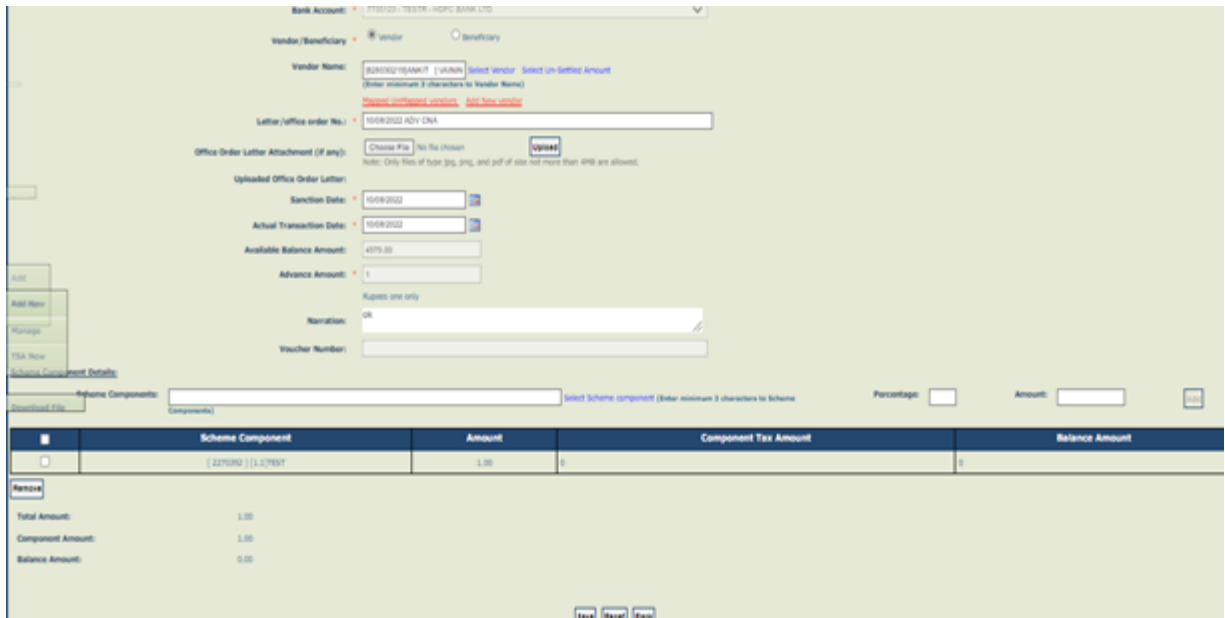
Bank Account: * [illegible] - TESTR - HDFC BANK LTD

Vendor/Beneficiary * Vendor Beneficiary

Vendor Name: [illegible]ANKIT [VAINN Select Vendor Select Un-Settled Amount
(Enter minimum 3 characters to Vendor Name)
Mapped Unflagged vendors Add New vendor

Letter/office order No.: * 10/08/2022 ADV CNA

Office Order Letter Attachment (if any): Choose File No file chosen Upload
Note: Only files of type jpg, png, and pdf of size not more than 4MB are allowed.

Uploaded Office Order Letter:

Sanction Date: * 10/08/2022

Actual Transaction Date: * 10/08/2022

Available Balance Amount: 4575.00

Advance Amount: * 1

Rupees one only

Narration: ok

Voucher Number:

Add
Add New
Manage
TSA New
Download File

Scheme Component Details:

Scheme Components: Select Scheme component (Enter minimum 3 characters to Scheme Components)

Percentage: Amount: Add

| | Scheme Component | Amount | Component Tax Amount | Balance Amount |
|---|---|---|---|---|
| | [ 2270392 ] [1.1]TEST | 1.00 | 0 | 0 |

Remove

Total Amount: 1.00

Component Amount: 1.00

Balance Amount: 0.00

Save Reset Back